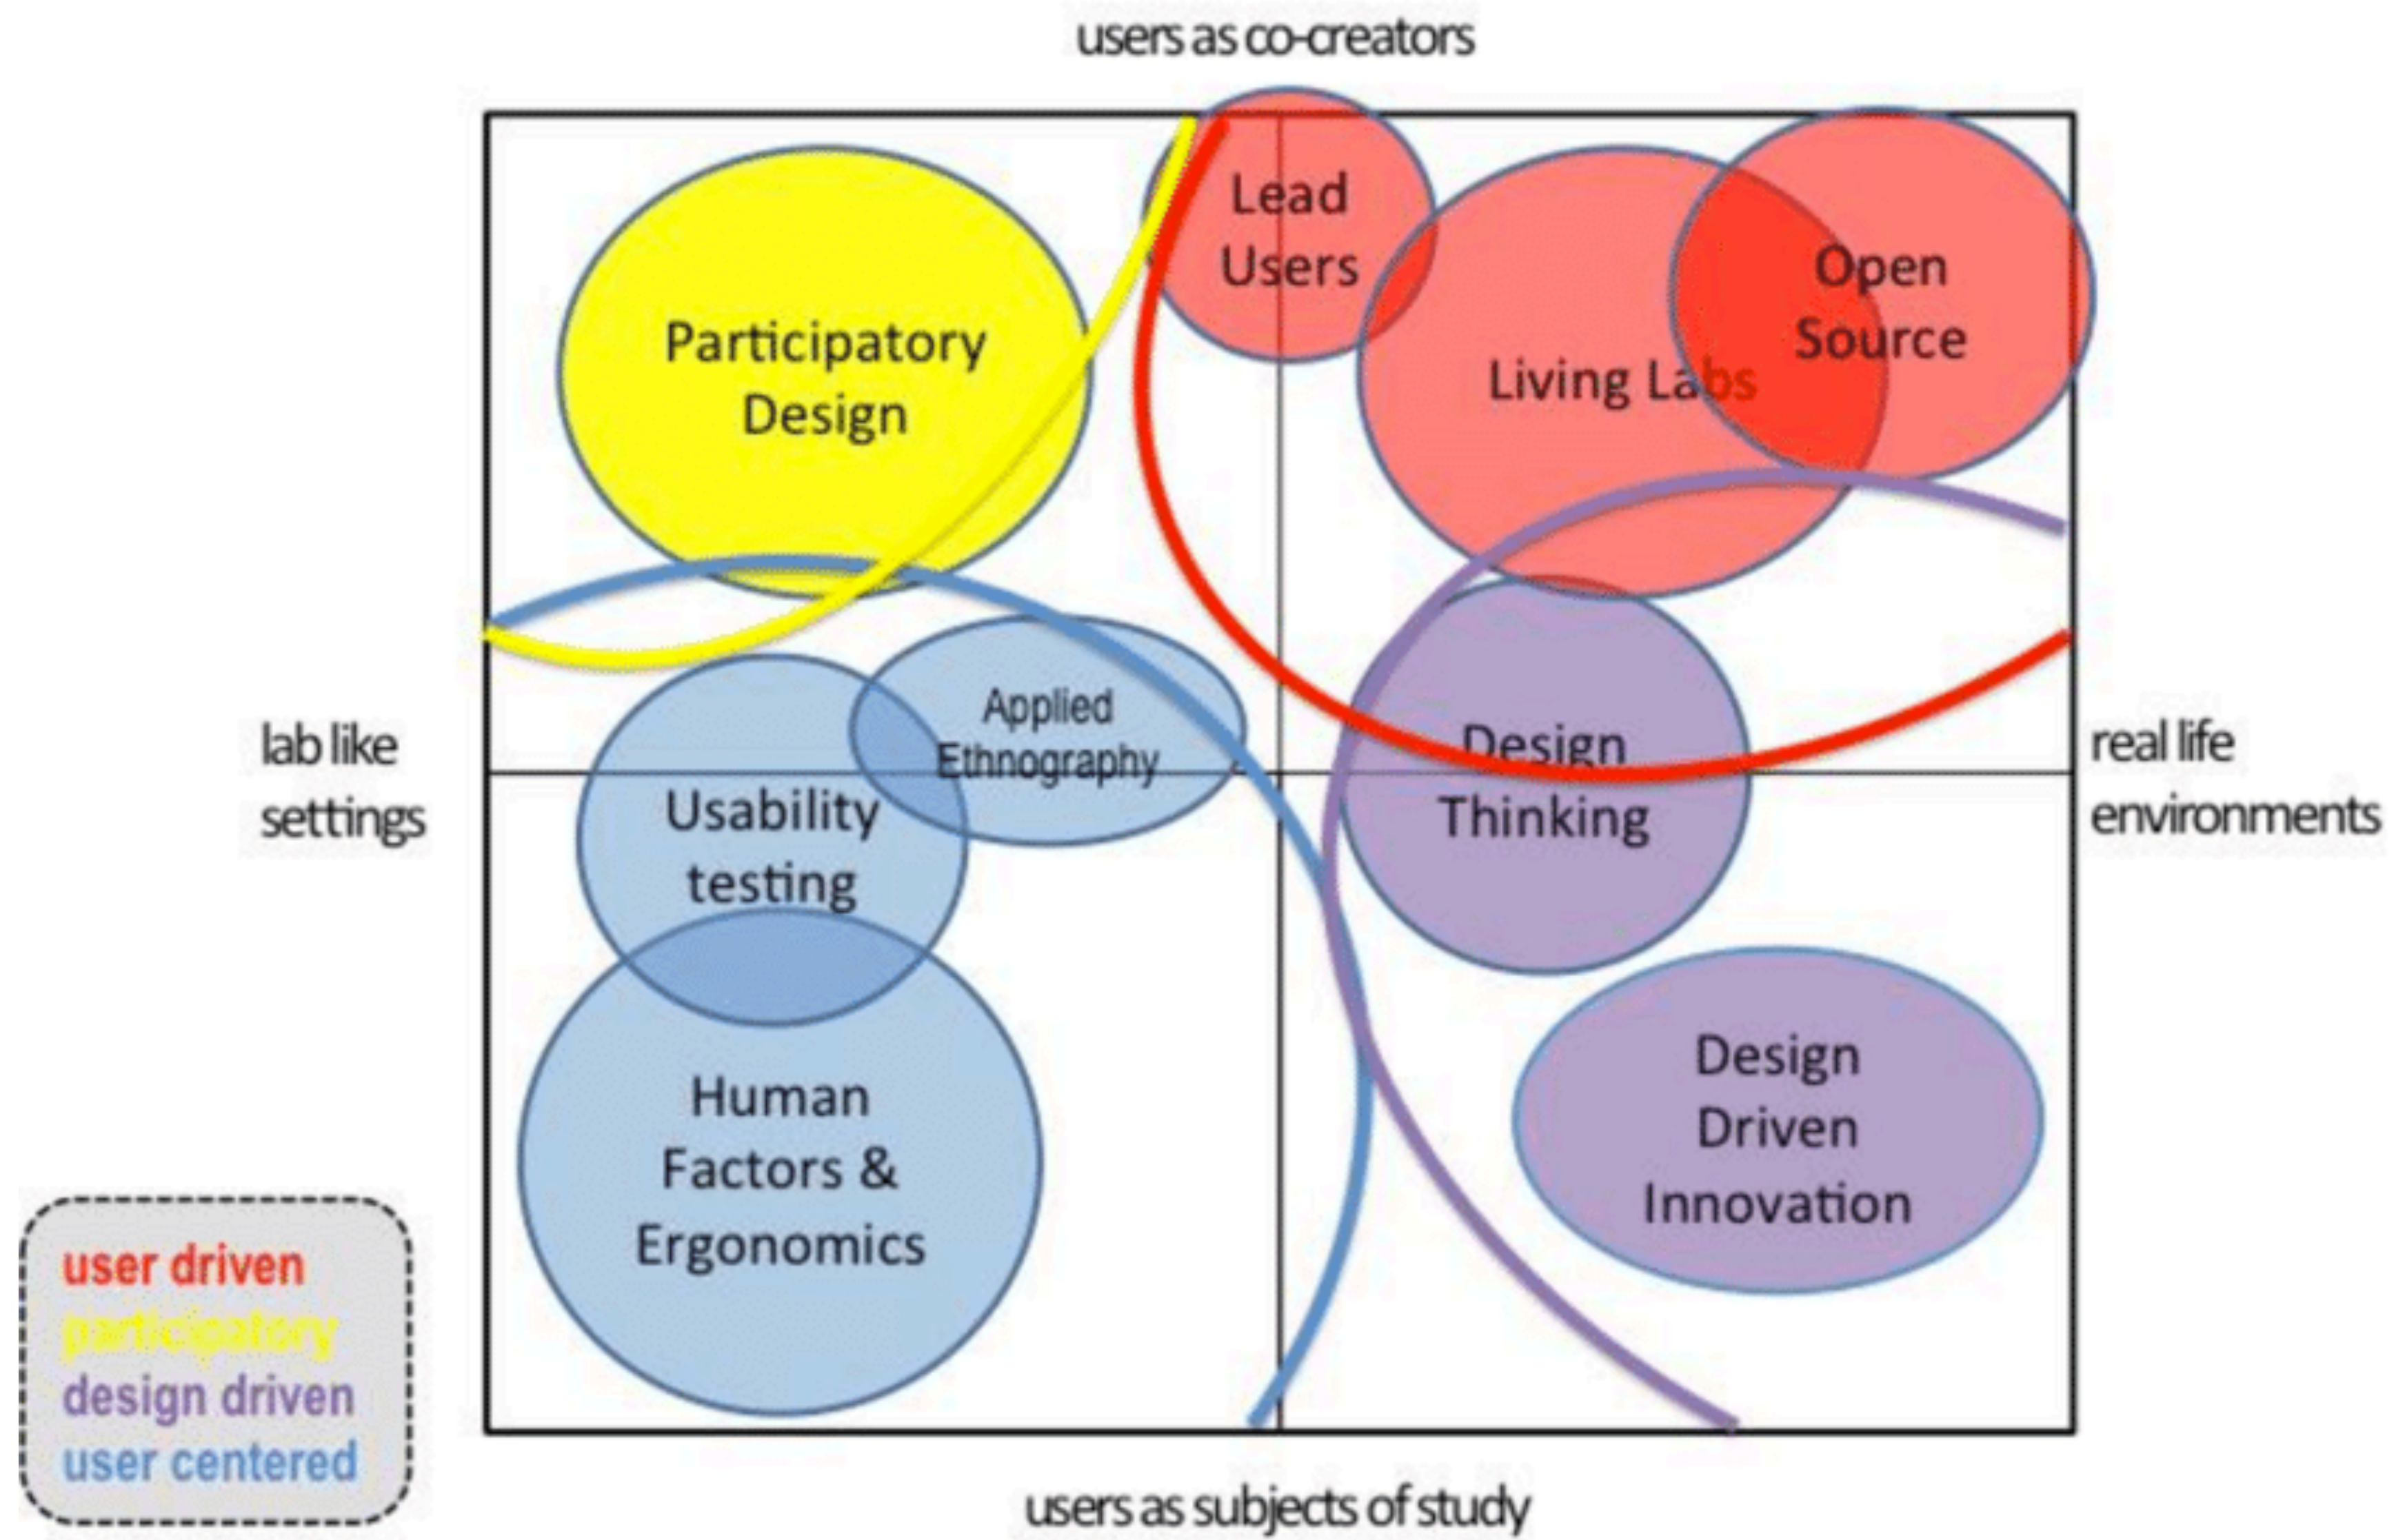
users as co-creators

Participatory Design

Lead Users

Living Labs

Open Source

lab like settings

Applied Ethnography

Usability testing

Design Thinking

real life environments

Human Factors & Ergonomics

Design Driven Innovation

user driven
participatory
design driven
user centered

users as subjects of study